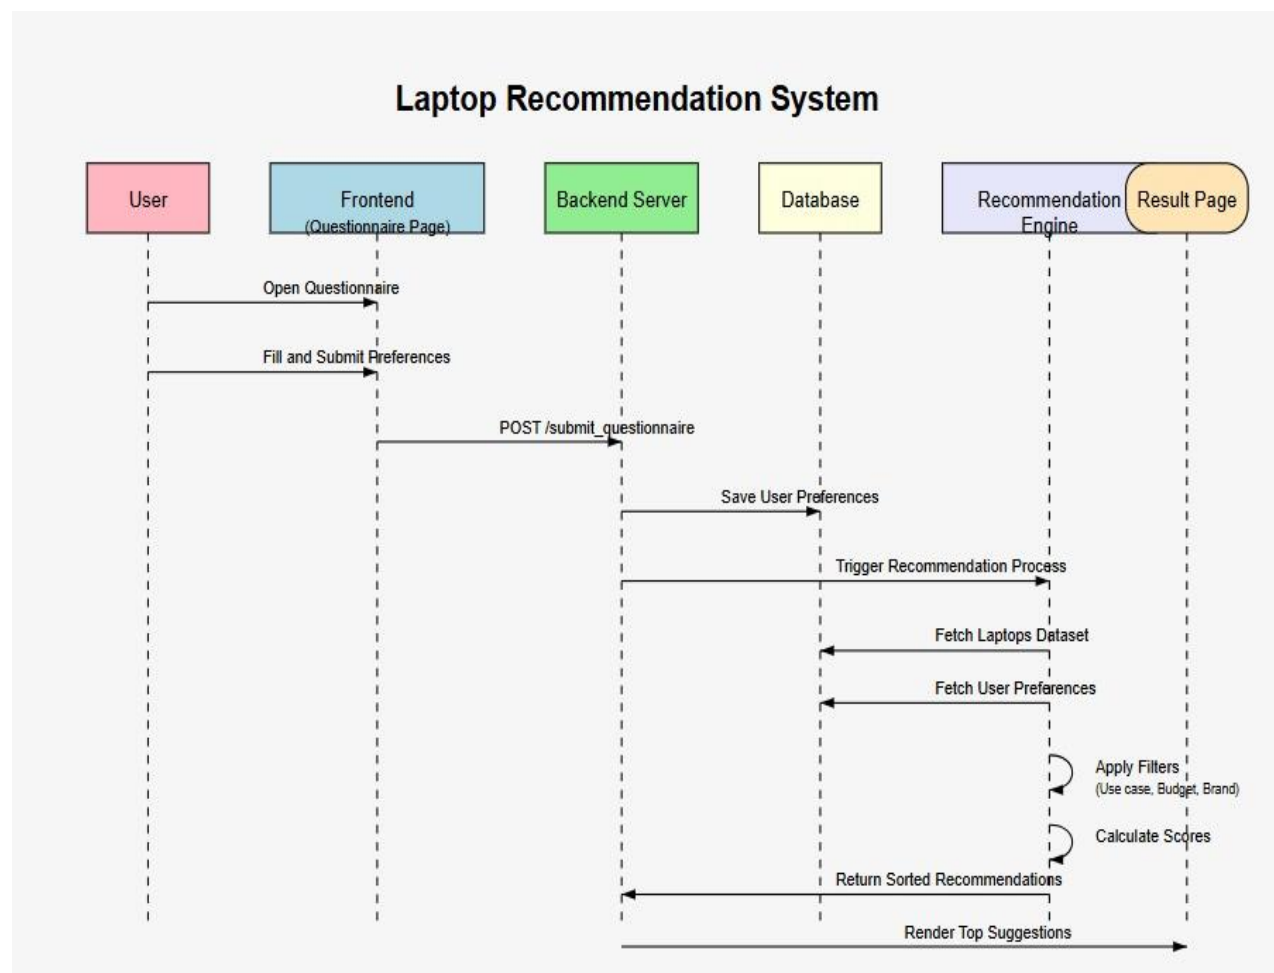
Laptop Recommendation System

User

Frontend
(Questionnaire Page)

Backend Server

Database

Recommendation Engine

Result Page

Open Questionnaire

Fill and Submit Preferences

POST /submit_questionnaire

Save User Preferences

Trigger Recommendation Process

Fetch Laptops Dataset

Fetch User Preferences

Apply Filters
(Use case, Budget, Brand)

Calculate Scores

Return Sorted Recommendations

Render Top Suggestions